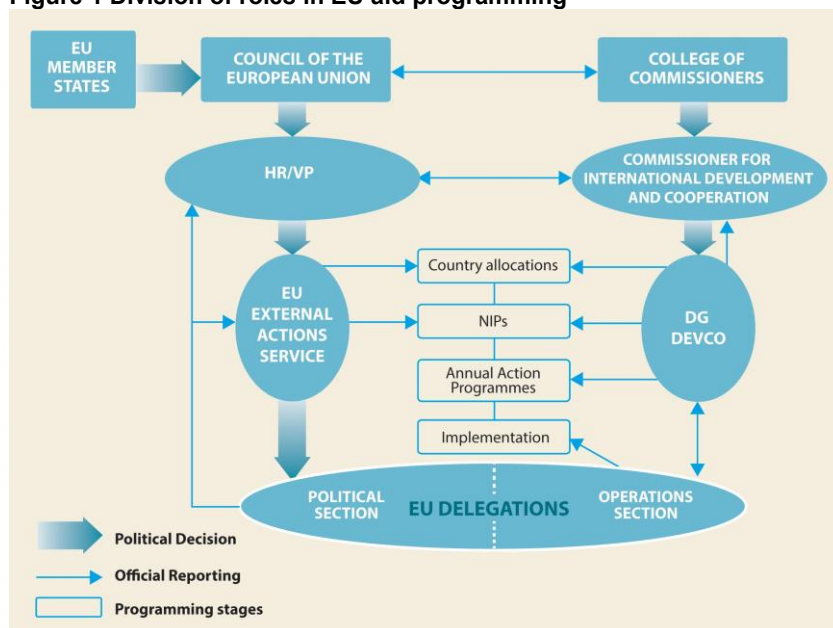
Figure 1 Division of roles in EU aid programming

EU MEMBER STATES

COUNCIL OF THE EUROPEAN UNION

COLLEGE OF COMMISSIONERS

HR/VP

COMMISSIONER FOR INTERNATIONAL DEVELOPMENT AND COOPERATION

EU EXTERNAL ACTIONS SERVICE

Country allocations

NIPs

Annual Action Programmes

Implementation

DG DEVCO

POLITICAL SECTION

EU DELEGATIONS

OPERATIONS SECTION

Political Decision

Official Reporting

Programming stages